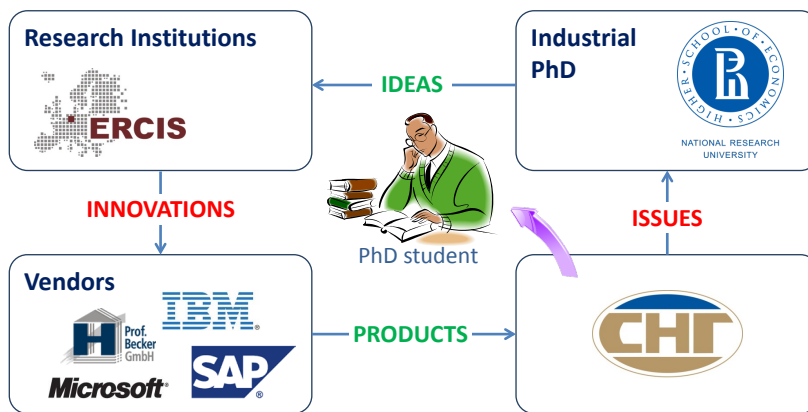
Research Institutions

ERCIS

IDEAS

Industrial PhD

HIGHER SCHOOL OF ECONOMICS

NATIONAL RESEARCH UNIVERSITY

INNOVATIONS

PhD student

ISSUES

Vendors

IBM

Prof. Becker GmbH

Microsoft

SAP

PRODUCTS

СНГ